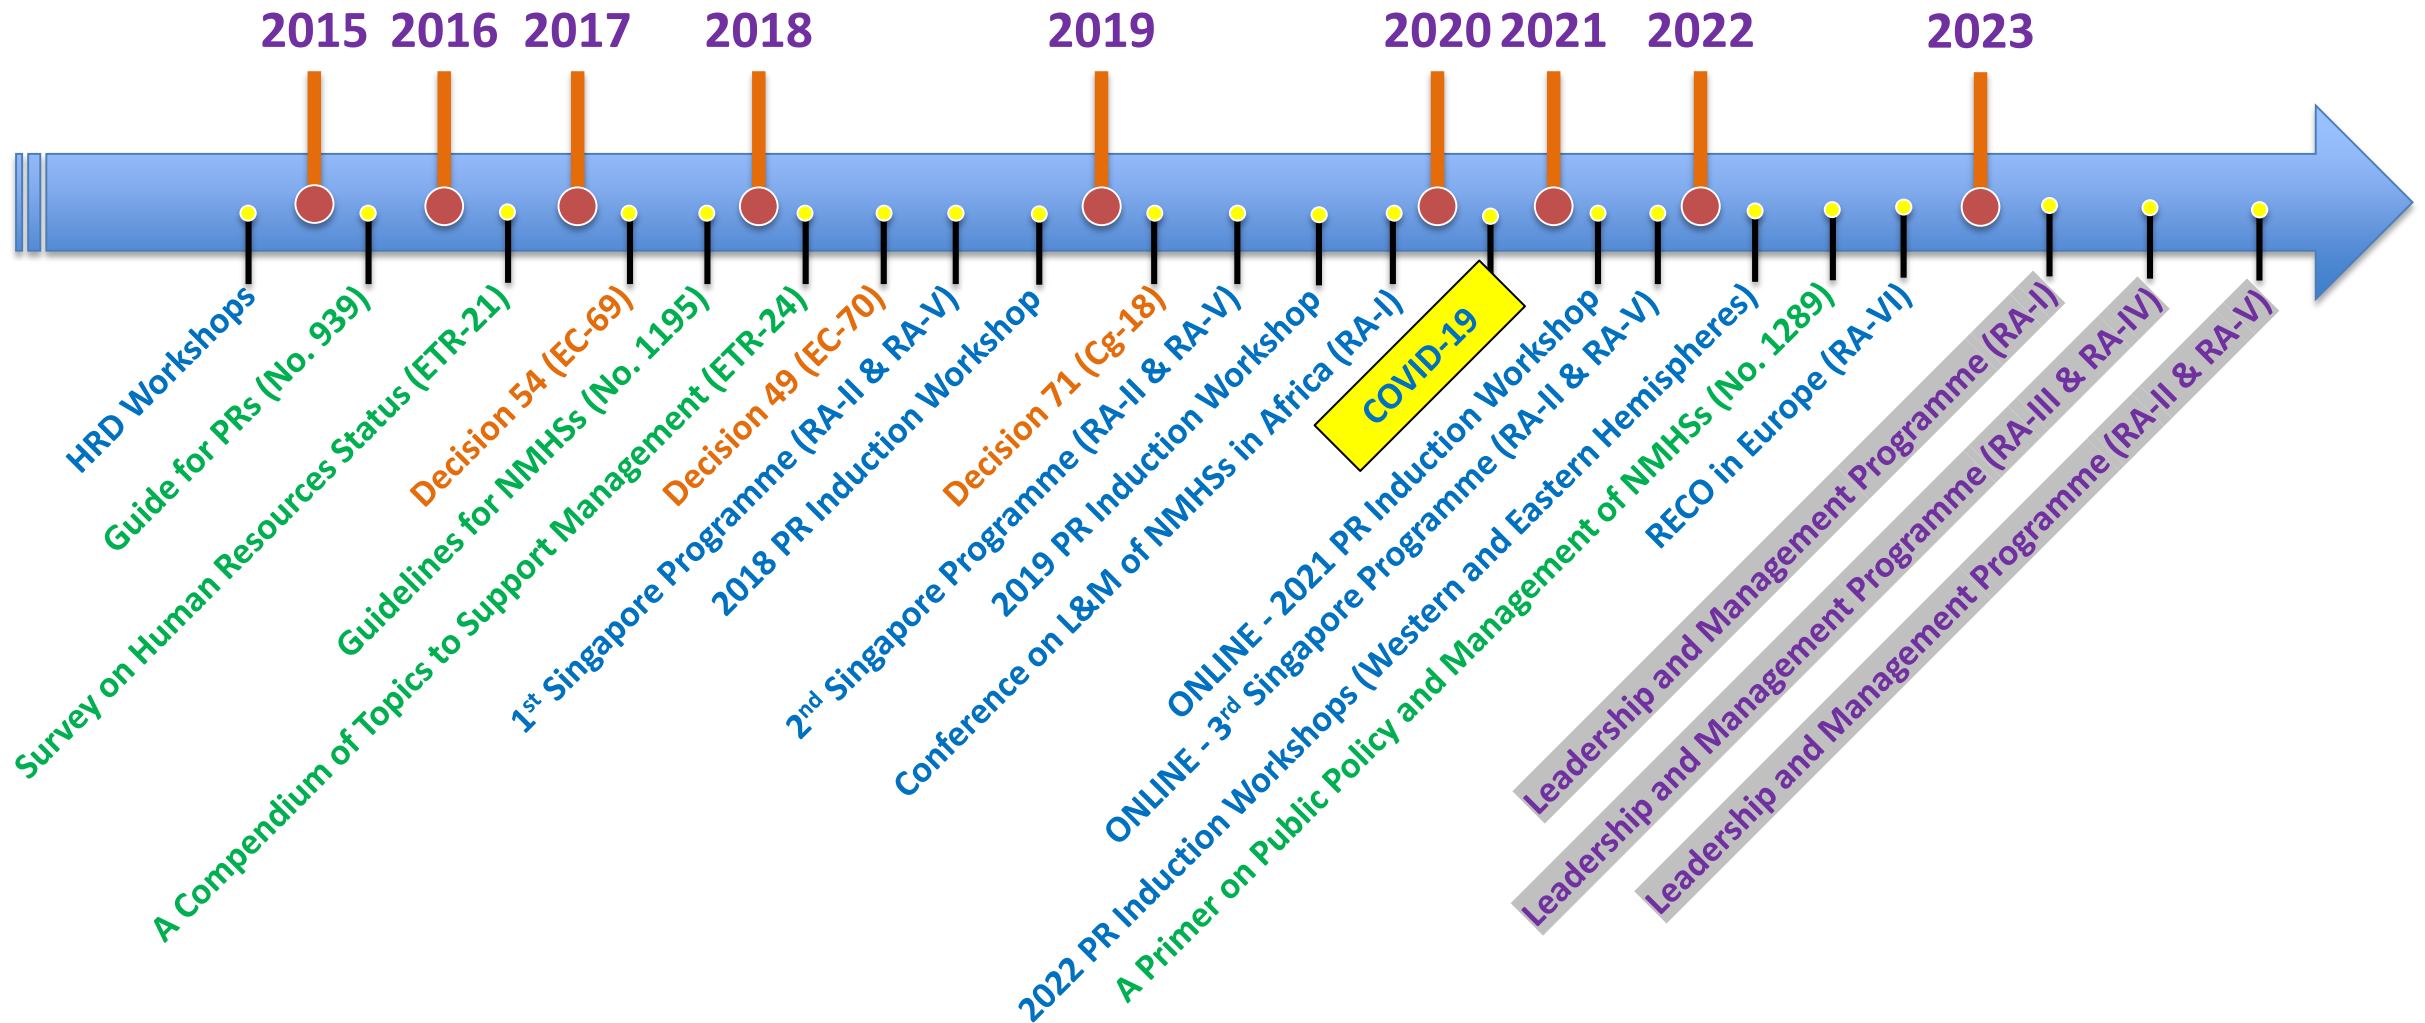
2015 2016 2017 2018 2019 2020 2021 2022 2023

HRD Workshops

Guide for PRs (No. 939)

Survey on Human Resources Status (ETR-21)

Decision 54 (EC-69)

Guidelines for NMHSs (No. 1195)

A Compendium of Topics to Support Management (ETR-24)

Decision 49 (EC-70)

1$^{st}$ Singapore Programme (RA-II & RA-V)

2018 PR Induction Workshop

Decision 71 (Cg-18)

2$^{nd}$ Singapore Programme (RA-II & RA-V)

2019 PR Induction Workshop

Conference on L&M of NMHSs in Africa (RA-I)

COVID-19

ONLINE - 2021 PR Induction Workshop

ONLINE - 3$^{rd}$ Singapore Programme (RA-II & RA-V)

2022 PR Induction Workshops (Western and Eastern Hemispheres)

A Primer on Public Policy and Management of NMHSs (No. 1289)

RECO in Europe (RA-VI)

Leadership and Management Programme (RA-I)

Leadership and Management Programme (RA-III & RA-IV)

Leadership and Management Programme (RA-II & RA-V)